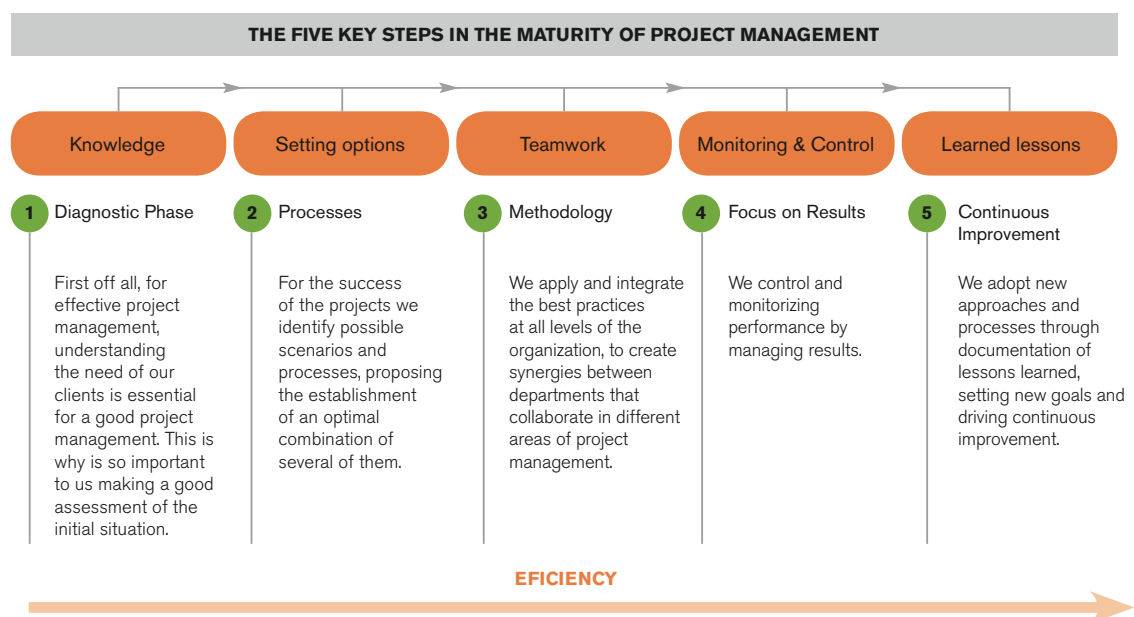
THE FIVE KEY STEPS IN THE MATURITY OF PROJECT MANAGEMENT

Knowledge

Setting options

Teamwork

Monitoring & Control

Learned lessons

1 Diagnostic Phase

First off all, for effective project management, understanding the need of our clients is essential for a good project management. This is why is so important to us making a good assessment of the initial situation.

2 Processes

For the success of the projects we identify possible scenarios and processes, proposing the establishment of an optimal combination of several of them.

3 Methodology

We apply and integrate the best practices at all levels of the organization, to create synergies between departments that collaborate in different areas of project management.

4 Focus on Results

We control and monitorizing performance by managing results.

5 Continuous Improvement

We adopt new approaches and processes through documentation of lessons learned, setting new goals and driving continuous improvement.

EFICIENCY